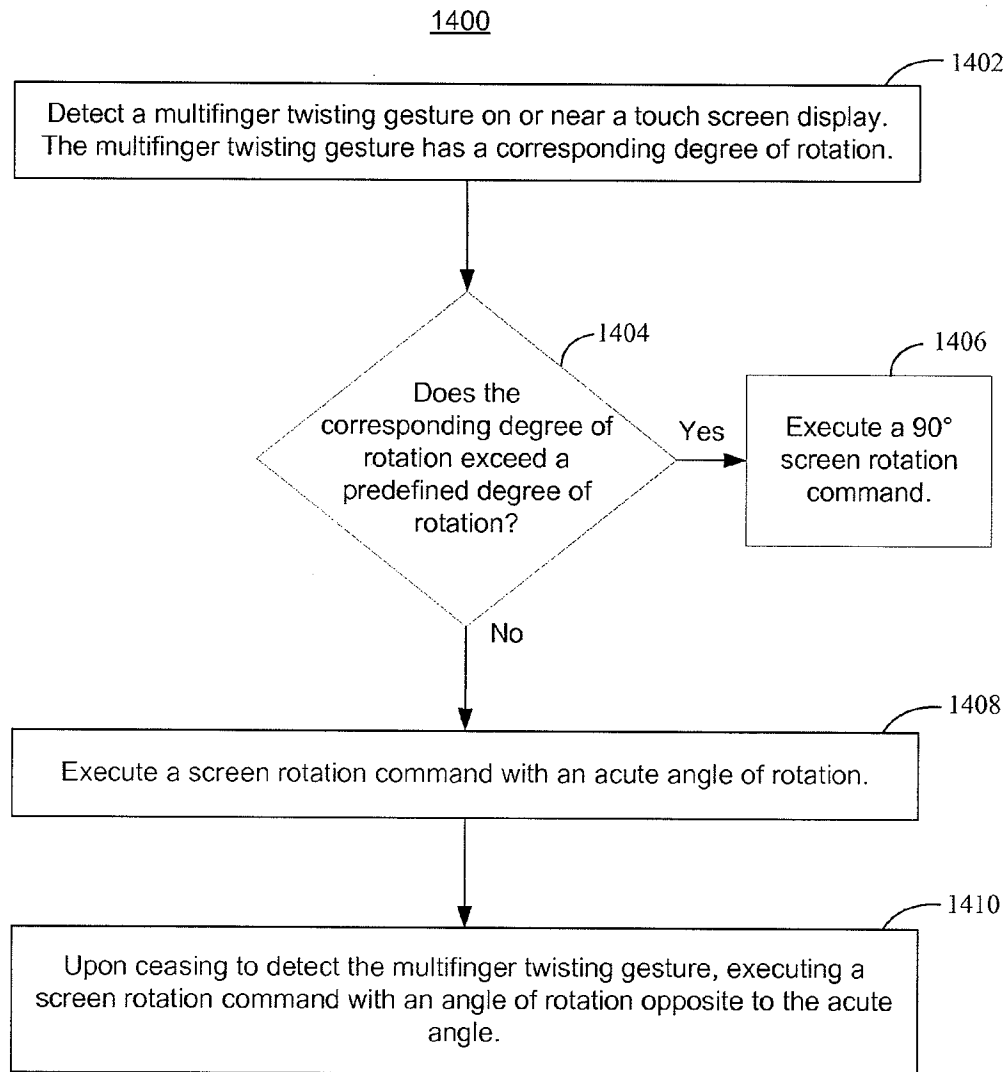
1400

1402

Detect a multifinger twisting gesture on or near a touch screen display. The multifinger twisting gesture has a corresponding degree of rotation.

1404

Does the corresponding degree of rotation exceed a predefined degree of rotation?

Yes

1406

Execute a 90° screen rotation command.

No

1408

Execute a screen rotation command with an acute angle of rotation.

1410

Upon ceasing to detect the multifinger twisting gesture, executing a screen rotation command with an angle of rotation opposite to the acute angle.